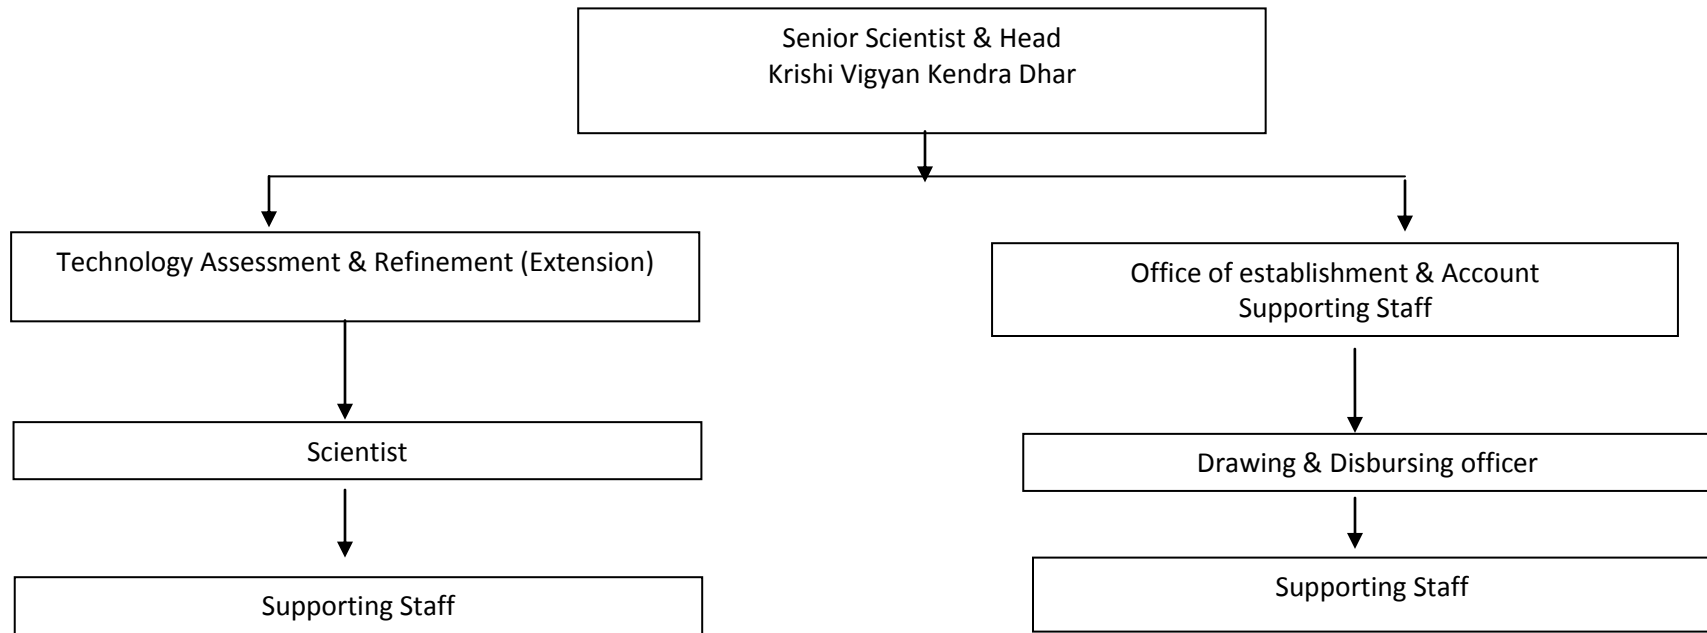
Senior Scientist & Head
Krishi Vigyan Kendra Dhar

Technology Assessment & Refinement (Extension)

Scientist

Supporting Staff

Office of establishment & Account
Supporting Staff

Drawing & Disbursing officer

Supporting Staff